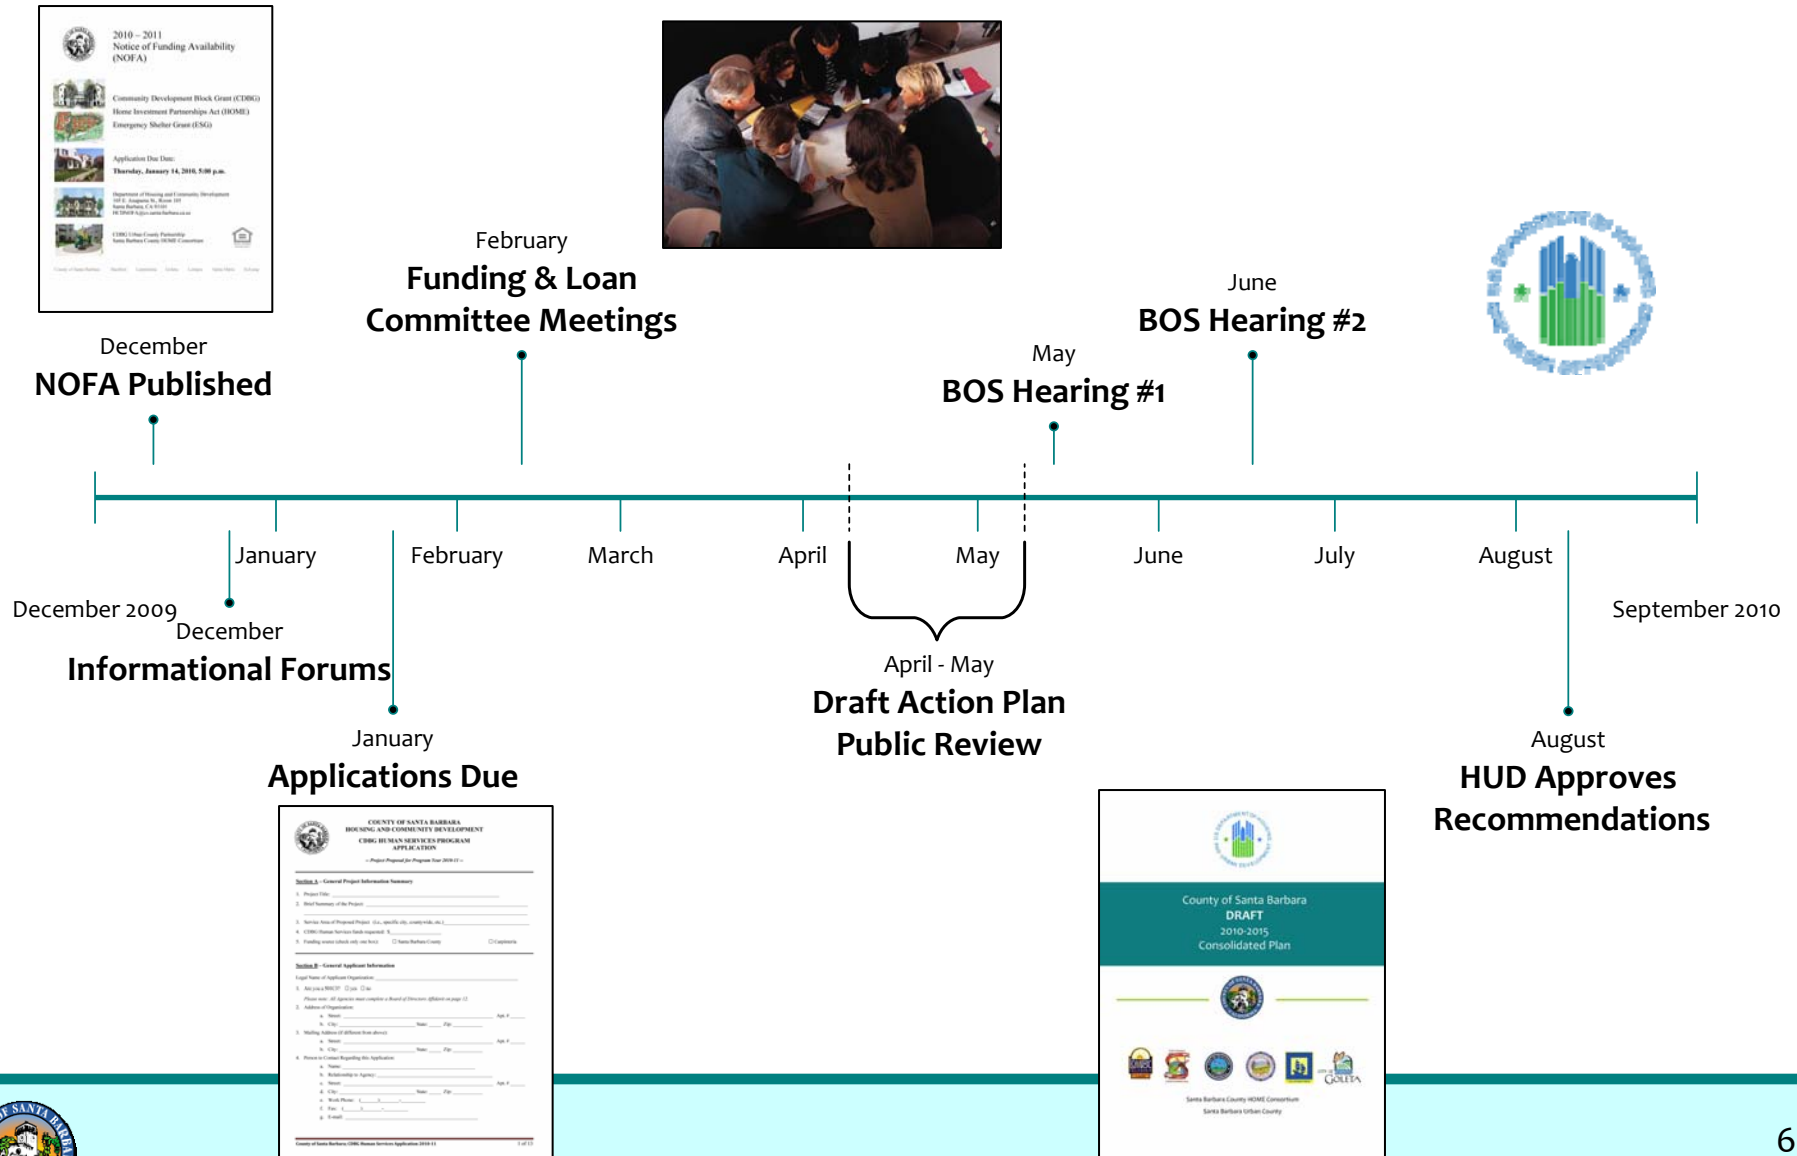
2010 – 2011
Notice of Funding Availability (NOFA)

Community Development Block Grant (CDBG)
Home Investment Partnerships Act (HOME)
Emergency Shelter Grant (ESG)

Application Due Date:
Thursday, January 14, 2010, 5:00 p.m.

December
NOFA Published

February
Funding & Loan Committee Meetings

May
BOS Hearing #1

June
BOS Hearing #2

December 2009

January

February

March

April

May

June

July

August

September 2010

December
Informational Forums

January
Applications Due

April - May
Draft Action Plan Public Review

August
HUD Approves Recommendations

COUNTY OF SANTA BARBARA
HOUSING AND COMMUNITY DEVELOPMENT
CDBG HUMAN SERVICES PROGRAM
APPLICATION

County of Santa Barbara
DRAFT
2010-2015
Consolidated Plan

GOLETA

6